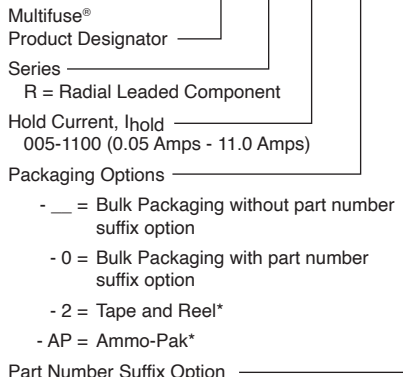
Multifuse®
Product Designator

Series
R = Radial Leaded Component

Hold Current, $I_{hold}$
005-1100 (0.05 Amps - 11.0 Amps)

Packaging Options
- __ = Bulk Packaging without part number suffix option
- 0 = Bulk Packaging with part number suffix option
- 2 = Tape and Reel*
- AP = Ammo-Pak*

Part Number Suffix Option